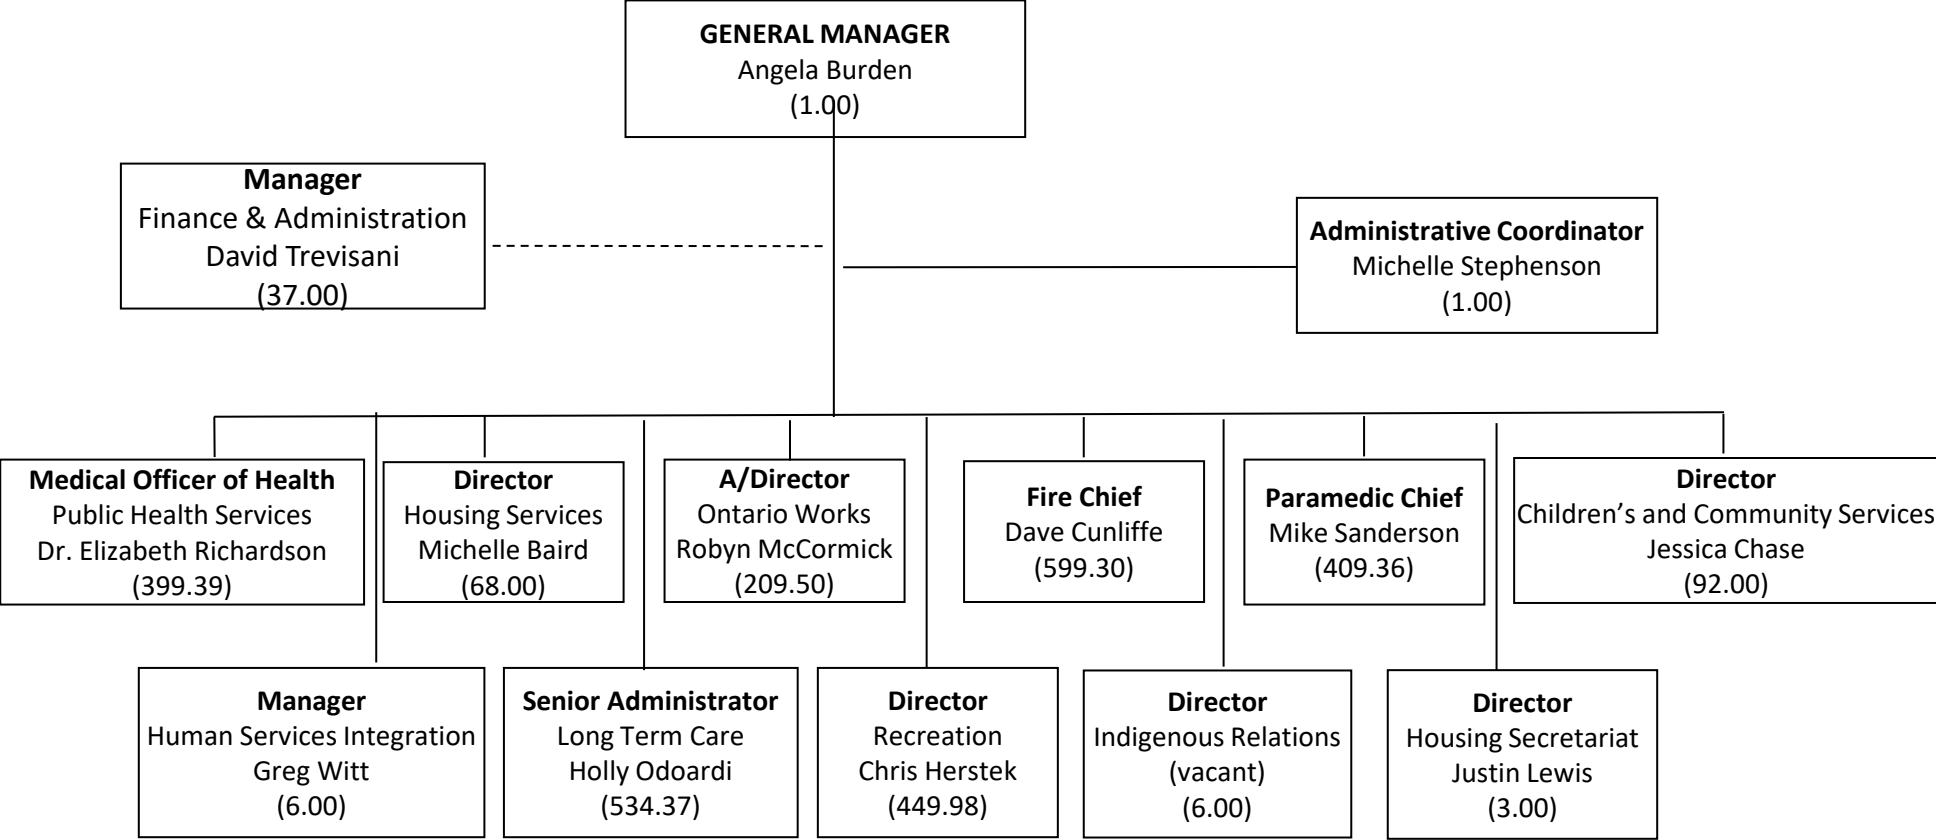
**GENERAL MANAGER**
Angela Burden
(1.00)

**Manager**
Finance & Administration
David Trevisani
(37.00)

**Administrative Coordinator**
Michelle Stephenson
(1.00)

**Medical Officer of Health**
Public Health Services
Dr. Elizabeth Richardson
(399.39)

**Director**
Housing Services
Michelle Baird
(68.00)

**A/Director**
Ontario Works
Robyn McCormick
(209.50)

**Fire Chief**
Dave Cunliffe
(599.30)

**Paramedic Chief**
Mike Sanderson
(409.36)

**Director**
Children's and Community Services
Jessica Chase
(92.00)

**Manager**
Human Services Integration
Greg Witt
(6.00)

**Senior Administrator**
Long Term Care
Holly Odoardi
(534.37)

**Director**
Recreation
Chris Herstek
(449.98)

**Director**
Indigenous Relations
(vacant)
(6.00)

**Director**
Housing Secretariat
Justin Lewis
(3.00)